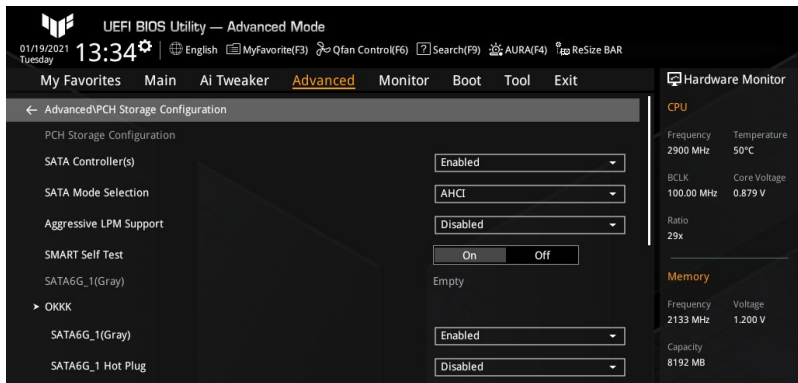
UEFI BIOS Utility — Advanced Mode

01/19/2021 Tuesday 13:34 English MyFavorite(F3) Qfan Control(F6) Search(F9) AURA(F4) ReSize BAR

My Favorites Main Ai Tweaker Advanced Monitor Boot Tool Exit

Hardware Monitor

← Advanced\PCH Storage Configuration

PCH Storage Configuration

| | |
|---|---|
| SATA Controller(s) | Enabled |
| SATA Mode Selection | AHCI |
| Aggressive LPM Support | Disabled |
| SMART Self Test | On Off |
| SATA6G_1(Gray) | Empty |
| > OKKK | |
| SATA6G_1(Gray) | Enabled |
| SATA6G_1 Hot Plug | Disabled |

CPU

Frequency 2900 MHz
Temperature 50°C

BCLK 100.00 MHz
Core Voltage 0.879 V

Ratio 29x

Memory

Frequency 2133 MHz
Voltage 1.200 V

Capacity 8192 MB